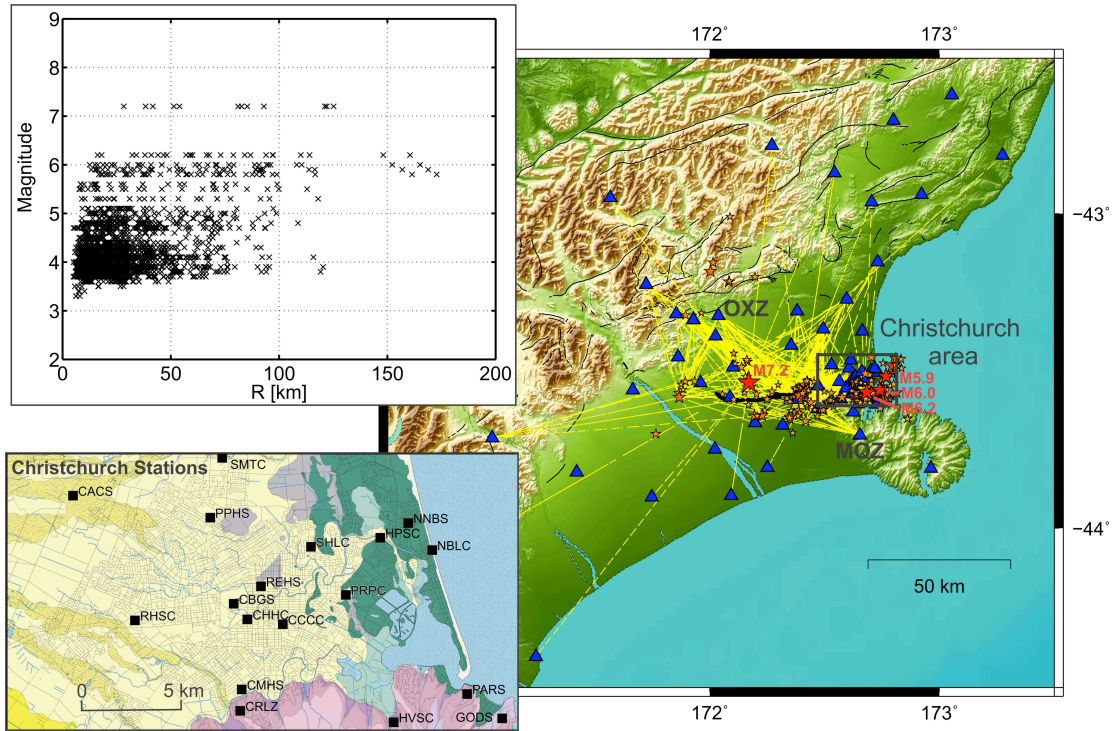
9
8
7
6
5
4
3
2
Magnitude
0
50
100
150
200
R [km]

172°
173°
172°
173°
−43°
−44°
OXZ
Christchurch area
M7.2
M5.9
M6.0
M6.2
MQZ
50 km

Christchurch Stations
SMTC
CACS
PPHS
NNBS
HPSC
NBLC
SHLC
REHS
PRPC
CBGS
RHSC
CHHC
CCCC
CMHS
CRLZ
PARS
HVSC
GODS
0
5 km